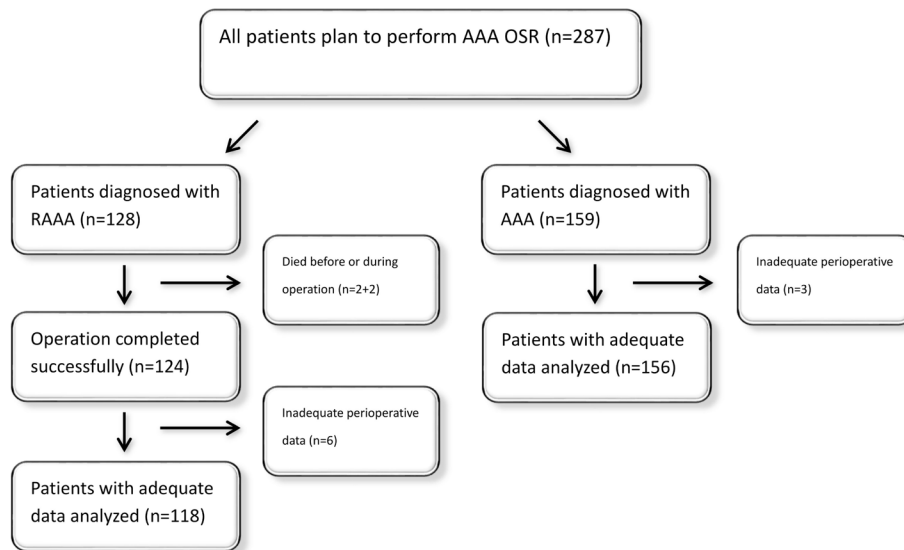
All patients plan to perform AAA OSR (n=287)

Patients diagnosed with RAAA (n=128)

Died before or during operation (n=2+2)

Operation completed successfully (n=124)

Inadequate perioperative data (n=6)

Patients with adequate data analyzed (n=118)

Patients diagnosed with AAA (n=159)

Inadequate perioperative data (n=3)

Patients with adequate data analyzed (n=156)